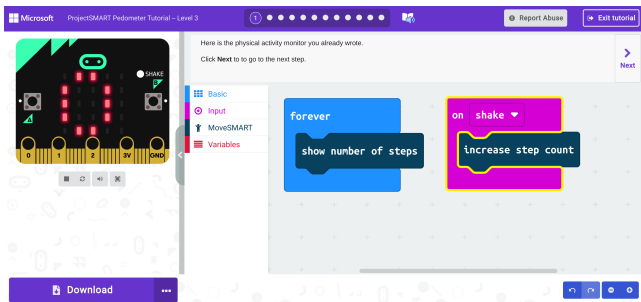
Microsoft ProjectSMART Pedometer Tutorial – Level 3

1

Report Abuse

Exit tutorial

Here is the physical activity monitor you already wrote.

Click Next to to go to the next step.

Next

SHAKE

0 1 2 3V GND

Basic

Input

MoveSMART

Variables

forever

show number of steps

on shake

increase step count

Download

...